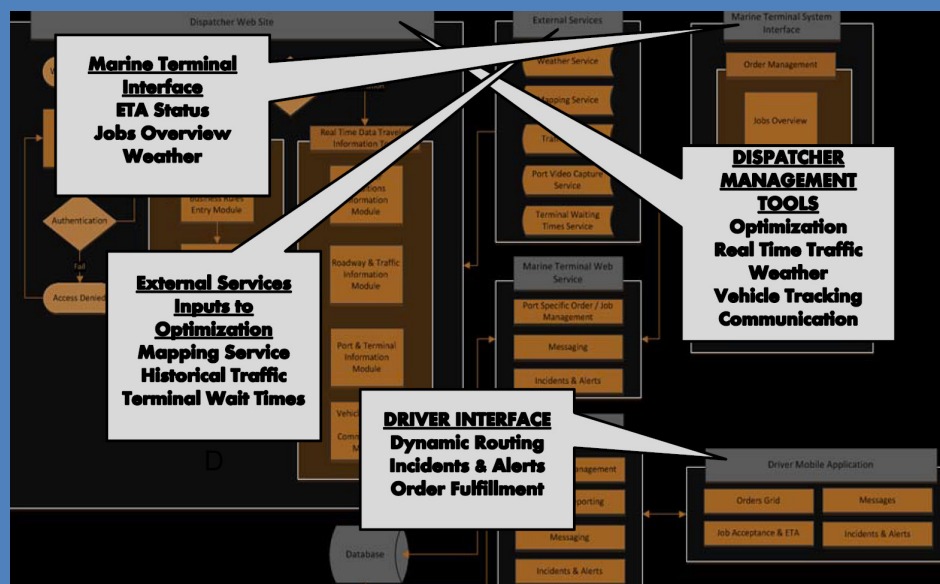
Dispatcher Web Site

External Services

Marine Terminal System Interface

Marine Terminal Interface
ETA Status
Jobs Overview
Weather

Weather Service

Mapping Service

Order Management

Jobs Overview

Real Time Data Travel Information

Business Rules Entry Module

Authentication

Fail

Access Denied

Operations Information Module

Roadway & Traffic Information Module

Port & Terminal Information Module

Port Video Capture Service

Terminal Waiting Times Service

DISPATCHER MANAGEMENT TOOLS
Optimization
Real Time Traffic
Weather
Vehicle Tracking
Communication

External Services Inputs to Optimization
Mapping Service
Historical Traffic
Terminal Wait Times

Marine Terminal Web Service

Port Specific Order / Job Management

Messaging

Incidents & Alerts

DRIVER INTERFACE
Dynamic Routing
Incidents & Alerts
Order Fulfillment

D

Driver Mobile Application

Orders Grid

Messages

Job Acceptance & ETA

Incidents & Alerts

Database

Messaging

Incidents & Alerts